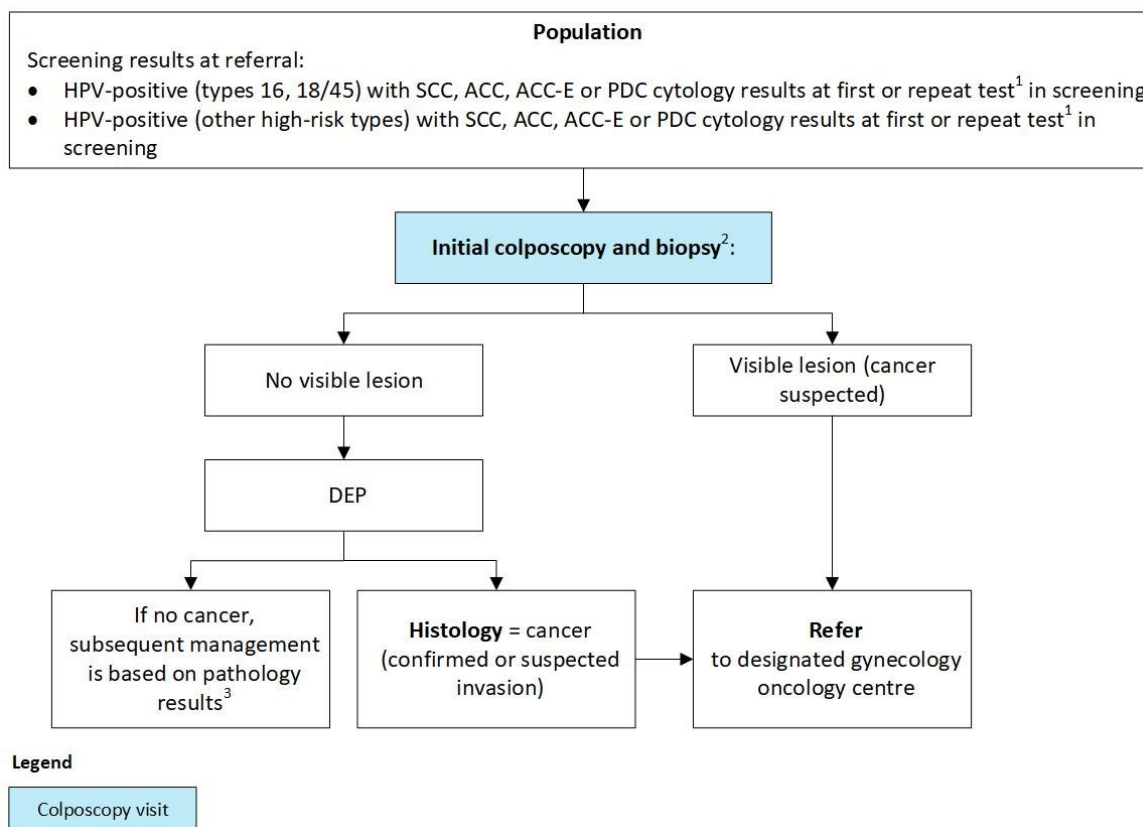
**Population**

Screening results at referral:

- HPV-positive (types 16, 18/45) with SCC, ACC, ACC-E or PDC cytology results at first or repeat test$^1$ in screening
- HPV-positive (other high-risk types) with SCC, ACC, ACC-E or PDC cytology results at first or repeat test$^1$ in screening

**Initial colposcopy and biopsy**$^2$:

No visible lesion

Visible lesion (cancer suspected)

DEP

If no cancer, subsequent management is based on pathology results$^3$

**Histology** = cancer (confirmed or suspected invasion)

**Refer** to designated gynecology oncology centre

**Legend**

Colposcopy visit